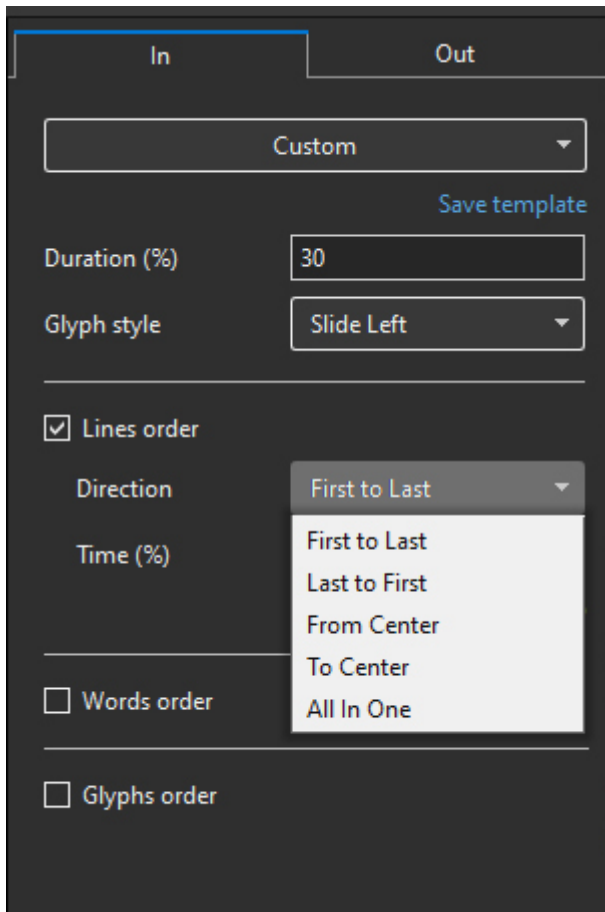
In
Out

Custom

Save template

Duration (%) 30

Glyph style Slide Left

☑ Lines order

Direction First to Last

Time (%)

First to Last
Last to First
From Center
To Center
All In One

☐ Words order

☐ Glyphs order